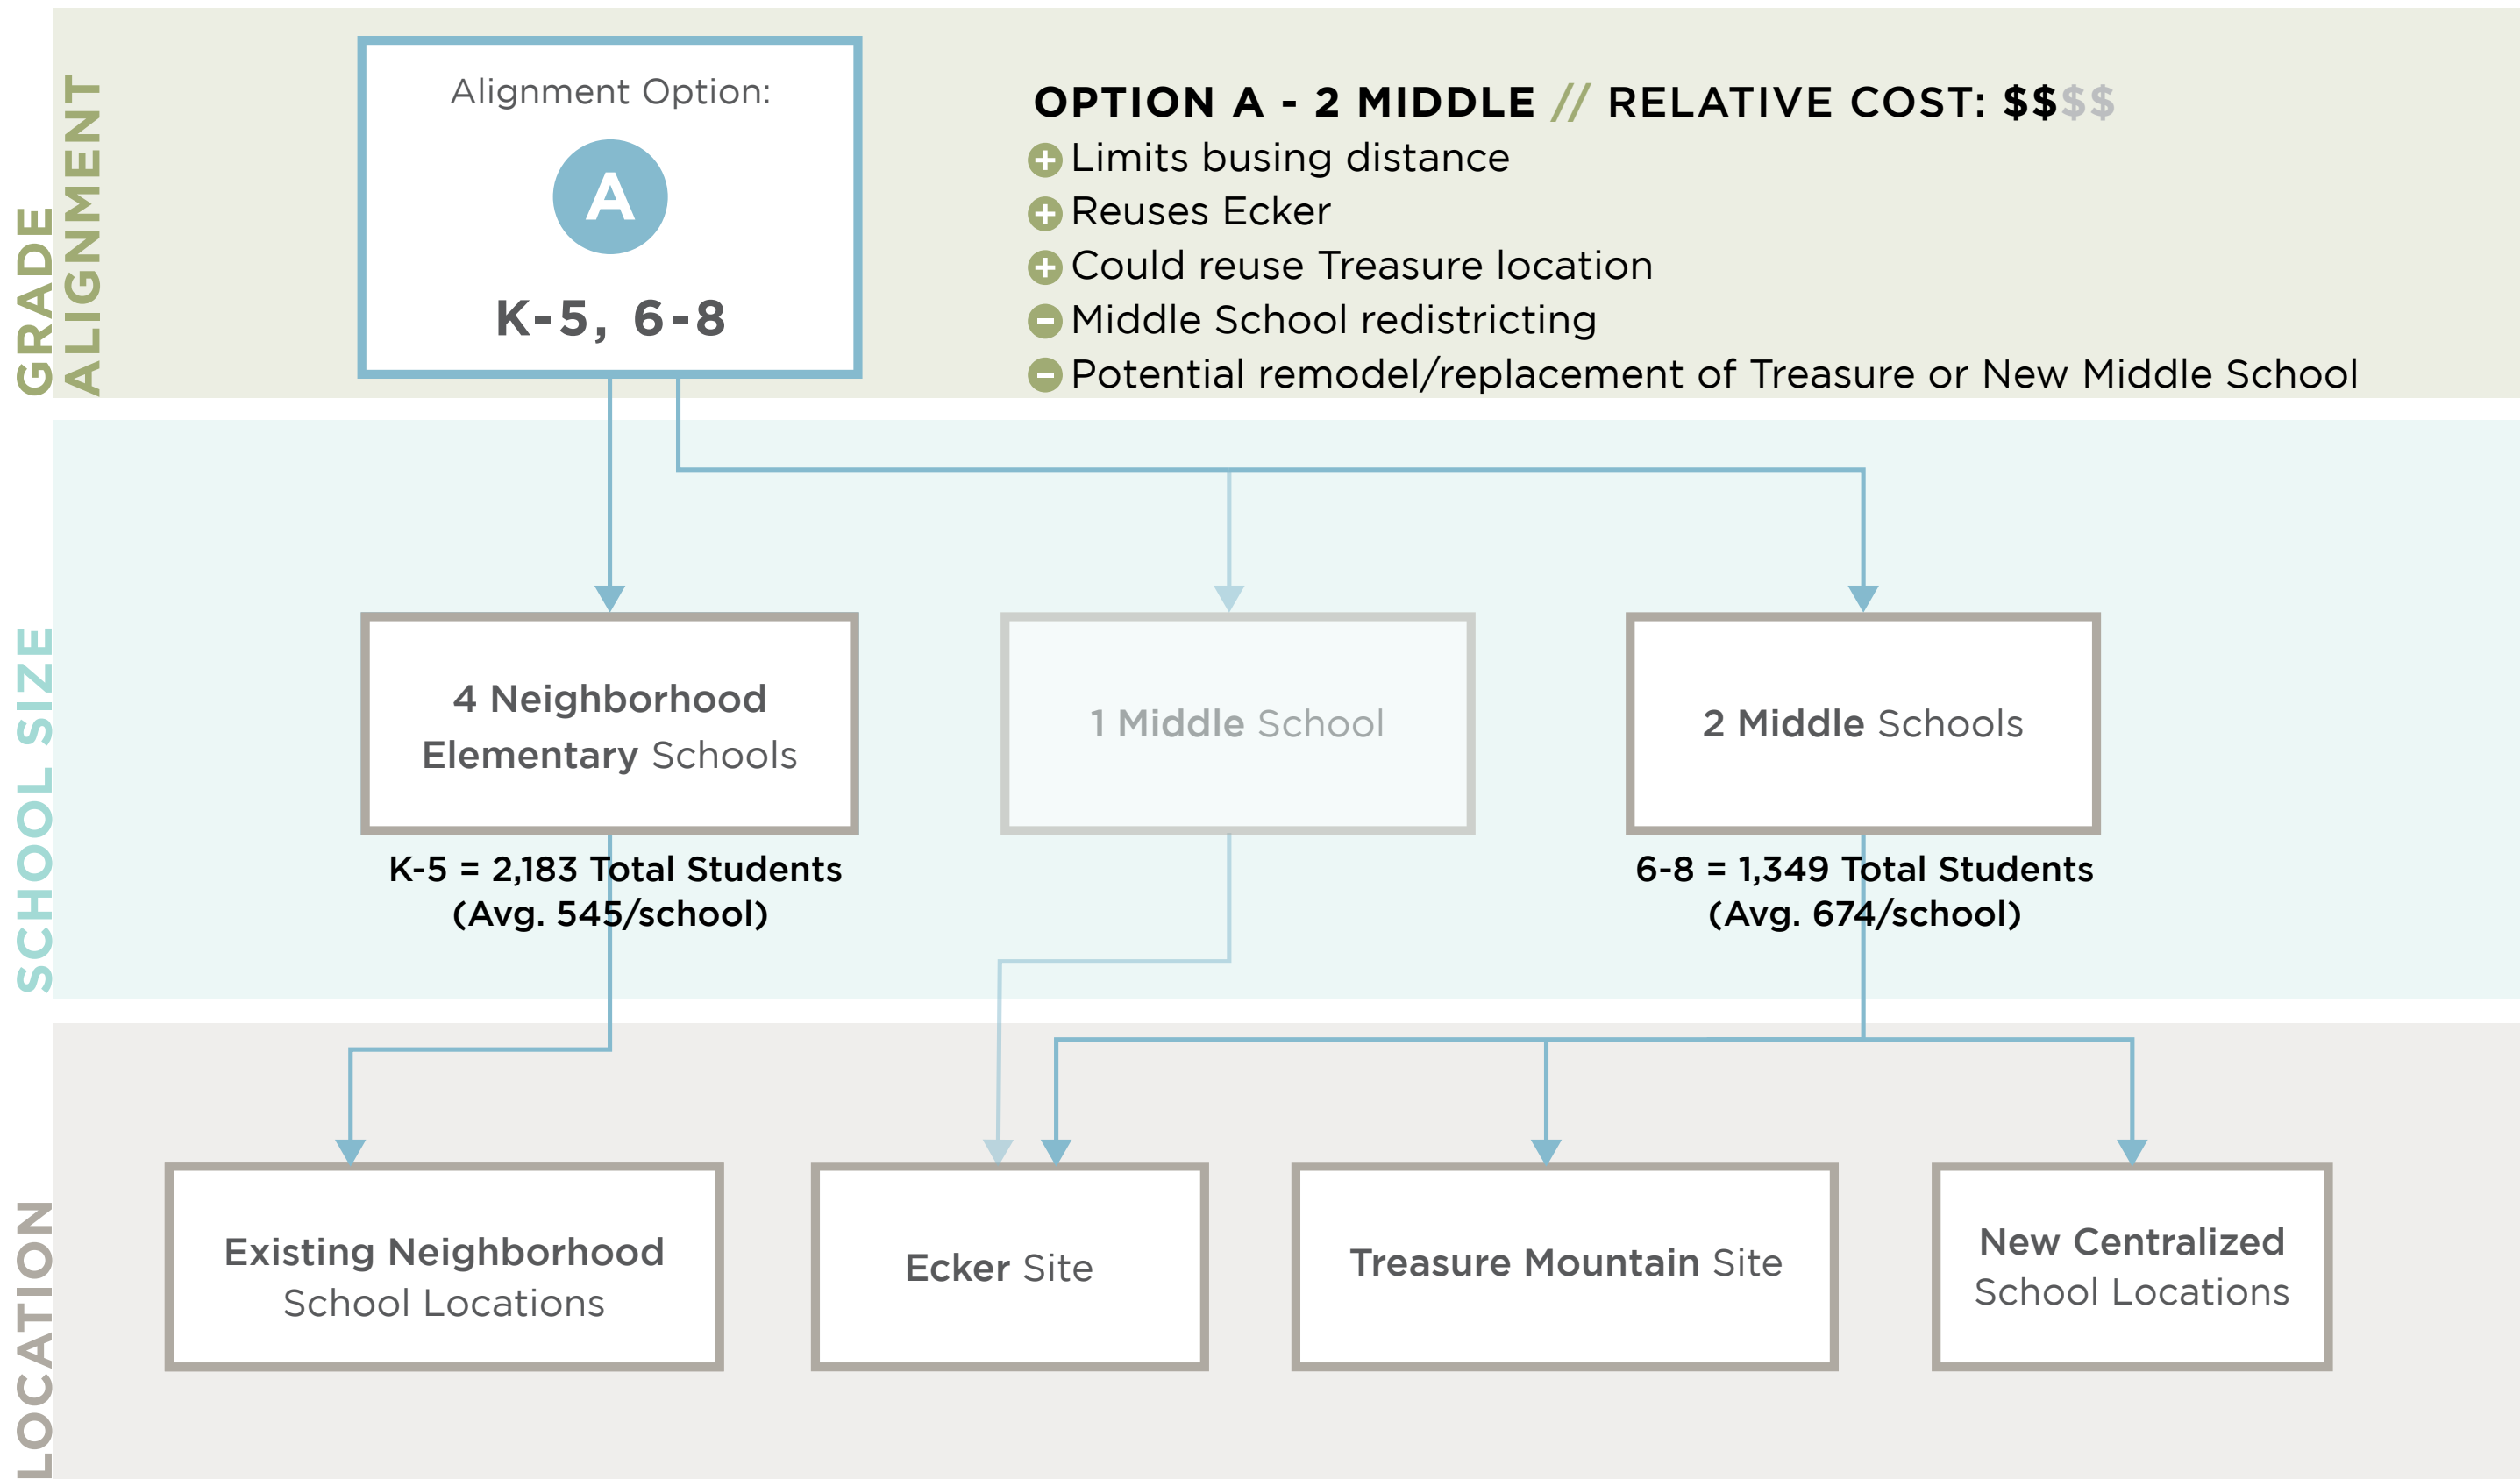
GRADE ALIGNMENT

Alignment Option:

A

K-5, 6-8

OPTION A - 2 MIDDLE // RELATIVE COST: $$$$

Limits busing distance
Reuses Ecker
Could reuse Treasure location
Middle School redistricting
Potential remodel/replacement of Treasure or New Middle School

SCHOOL SIZE

4 Neighborhood Elementary Schools

K-5 = 2,183 Total Students (Avg. 545/school)

1 Middle School

2 Middle Schools

6-8 = 1,349 Total Students (Avg. 674/school)

LOCATION

Existing Neighborhood School Locations

Ecker Site

Treasure Mountain Site

New Centralized School Locations